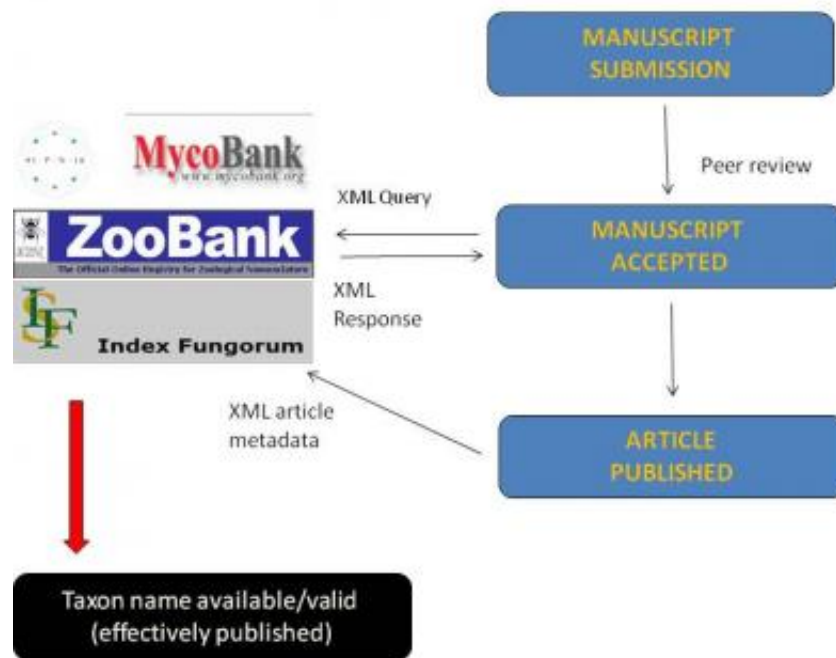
MANUSCRIPT SUBMISSION

Peer review

MANUSCRIPT ACCEPTED

ARTICLE PUBLISHED

MycoBank
www.mycobank.org

ZooBank
The Official Online Registry for Zoological Nomenclature

Index Fungorum

XML Query

XML Response

XML article metadata

Taxon name available/valid (effectively published)